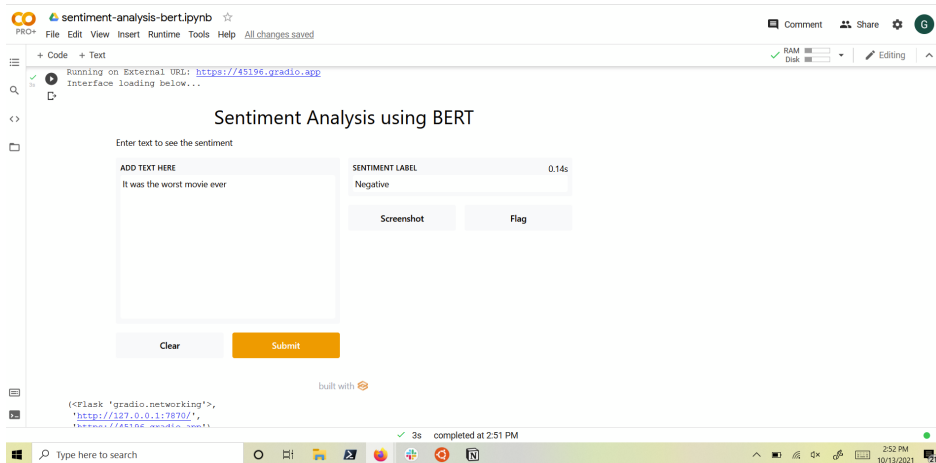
CO PRO+ sentiment-analysis-bert.ipynb ☆
File Edit View Insert Runtime Tools Help All changes saved

Comment Share G

+ Code + Text

RAM Disk Editing

3s

Running on External URL: https://45196.gradio.app
Interface loading below...

Sentiment Analysis using BERT

Enter text to see the sentiment

ADD TEXT HERE

It was the worst movie ever

SENTIMENT LABEL 0.14s

Negative

Screenshot Flag

Clear Submit

built with

(<Flask 'gradio.networking'>,
'http://127.0.0.1:7870/',
'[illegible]')

✓ 3s completed at 2:51 PM

Type here to search

2:52 PM 10/13/2021